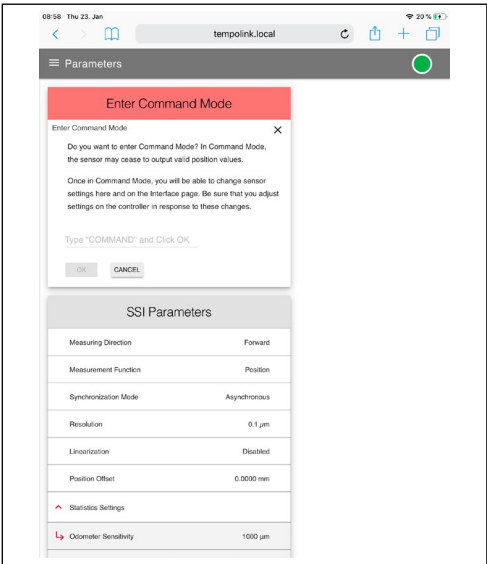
08:58 Thu 23. Jan

20 %

tempolink.local

Parameters

Enter Command Mode

Enter Command Mode

Do you want to enter Command Mode? In Command Mode, the sensor may cease to output valid position values.

Once in Command Mode, you will be able to change sensor settings here and on the Interface page. Be sure that you adjust settings on the controller in response to these changes.

Type "COMMAND" and Click OK

OK CANCEL

SSI Parameters

| Measuring Direction | Forward |
|---|---|
| Measurement Function | Position |
| Synchronization Mode | Asynchronous |
| Resolution | 0.1 µm |
| Linearization | Disabled |
| Position Offset | 0.0000 mm |

Statistics Settings

Odometer Sensitivity 1000 µm